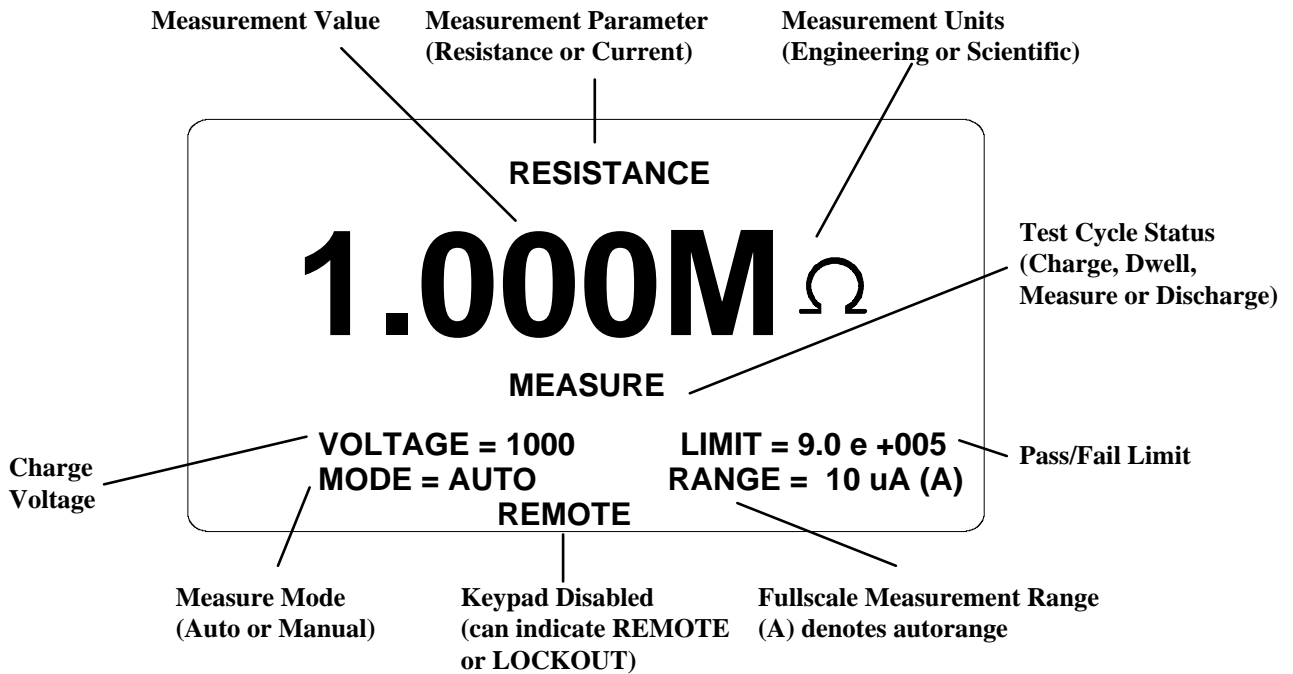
Measurement Value

Measurement Parameter (Resistance or Current)

Measurement Units (Engineering or Scientific)

RESISTANCE

1.000M $\Omega$

Test Cycle Status (Charge, Dwell, Measure or Discharge)

MEASURE

Charge Voltage

VOLTAGE = 1000
MODE = AUTO

LIMIT = 9.0 e +005
RANGE = 10 uA (A)

Pass/Fail Limit

REMOTE

Measure Mode (Auto or Manual)

Keypad Disabled (can indicate REMOTE or LOCKOUT)

Fullscale Measurement Range (A) denotes autorange